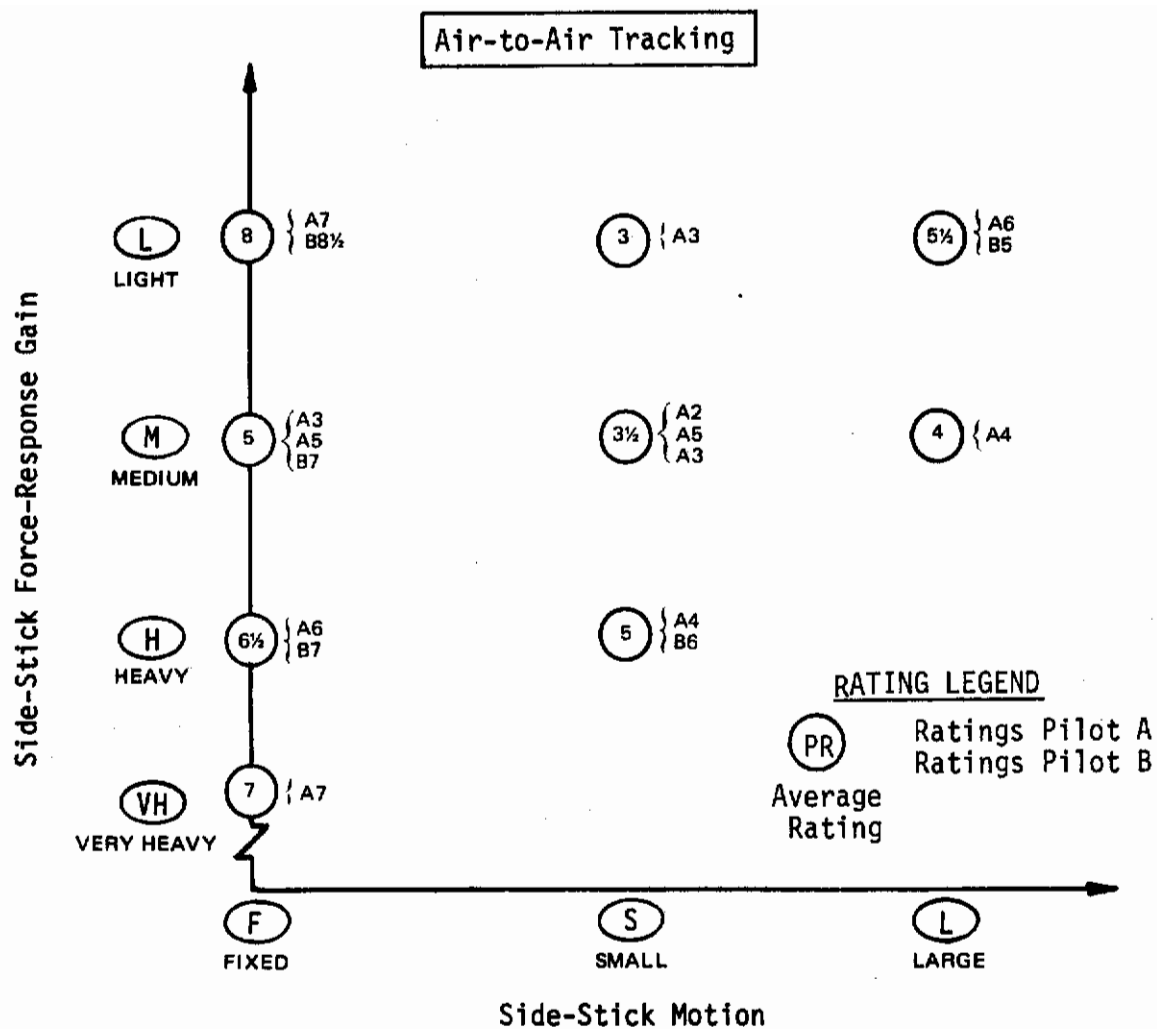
Air-to-Air Tracking

Side-Stick Force-Response Gain

L
LIGHT

8 A7 B8½

3 A3

5½ A6 B5

M
MEDIUM

5 A3 A5 B7

3½ A2 A5 A3

4 A4

H
HEAVY

6½ A6 B7

5 A4 B6

RATING LEGEND

PR
Average Rating

Ratings Pilot A
Ratings Pilot B

VH
VERY HEAVY

7 A7

F
FIXED

S
SMALL

L
LARGE

Side-Stick Motion